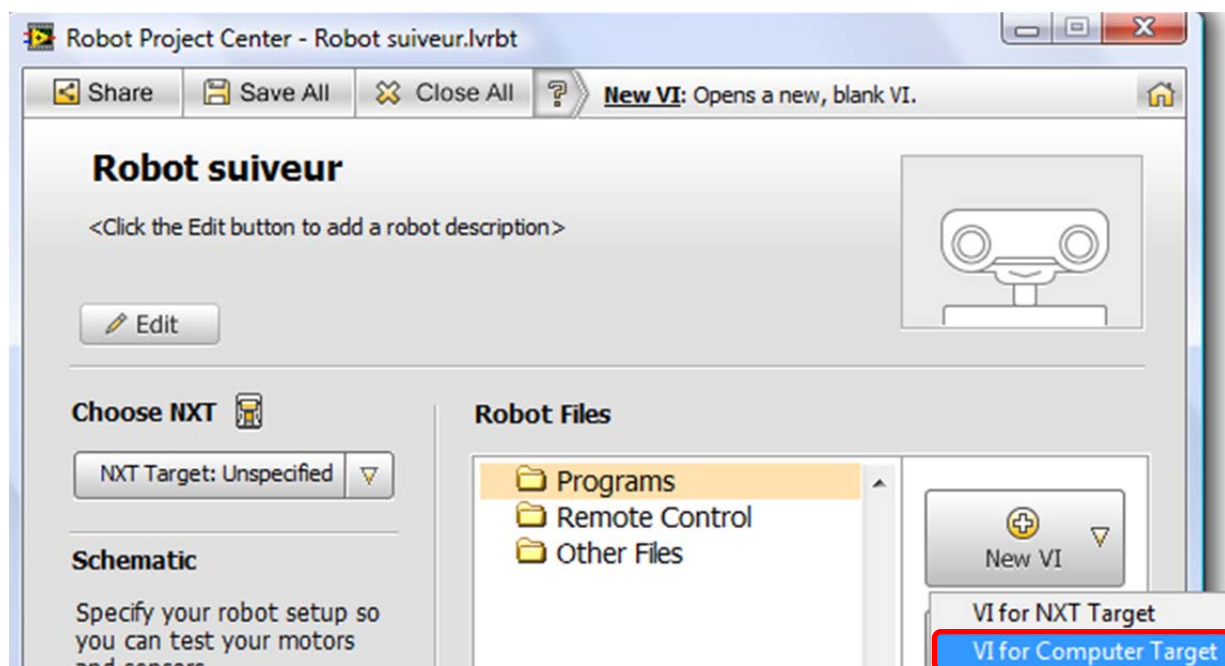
Robot Project Center - Robot suiveur.lvrbt

Share | Save All | Close All | ? | New VI: Opens a new, blank VI.

Robot suiveur

<Click the Edit button to add a robot description>

Edit

Choose NXT

NXT Target: Unspecified

Schematic

Specify your robot setup so you can test your motors and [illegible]

Robot Files

Programs
Remote Control
Other Files

New VI

VI for NXT Target
VI for Computer Target